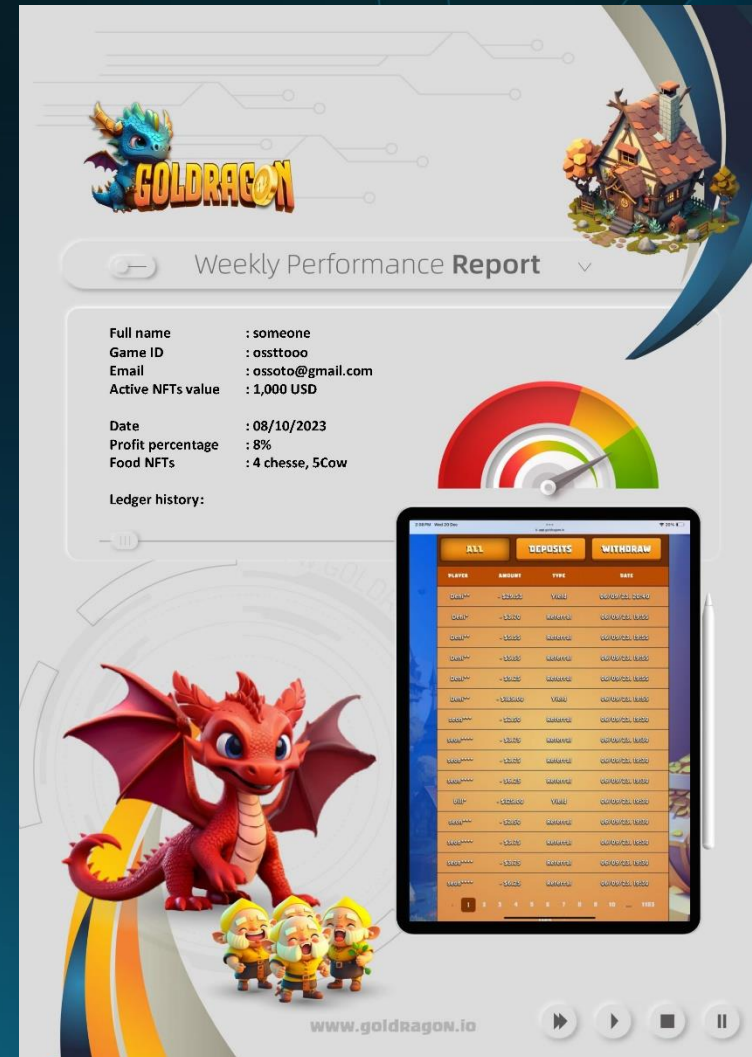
GOLDRAGON

Weekly Performance Report

Full name : someone
Game ID : ossttooo
Email : ossoto@gmail.com
Active NFTs value : 1,000 USD

Date : 08/10/2023
Profit percentage : 8%
Food NFTs : 4 chesse, 5Cow

Ledger history:

ALL DEPOSITS WITHDRAW

| PLAYER | AMOUNT | TYPE | DATE |
|---|---|---|---|
| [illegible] | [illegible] | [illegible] | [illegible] |

1 2 3 4 5 6 7 8 9 10 ... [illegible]

WWW.GOLDRAGON.IO